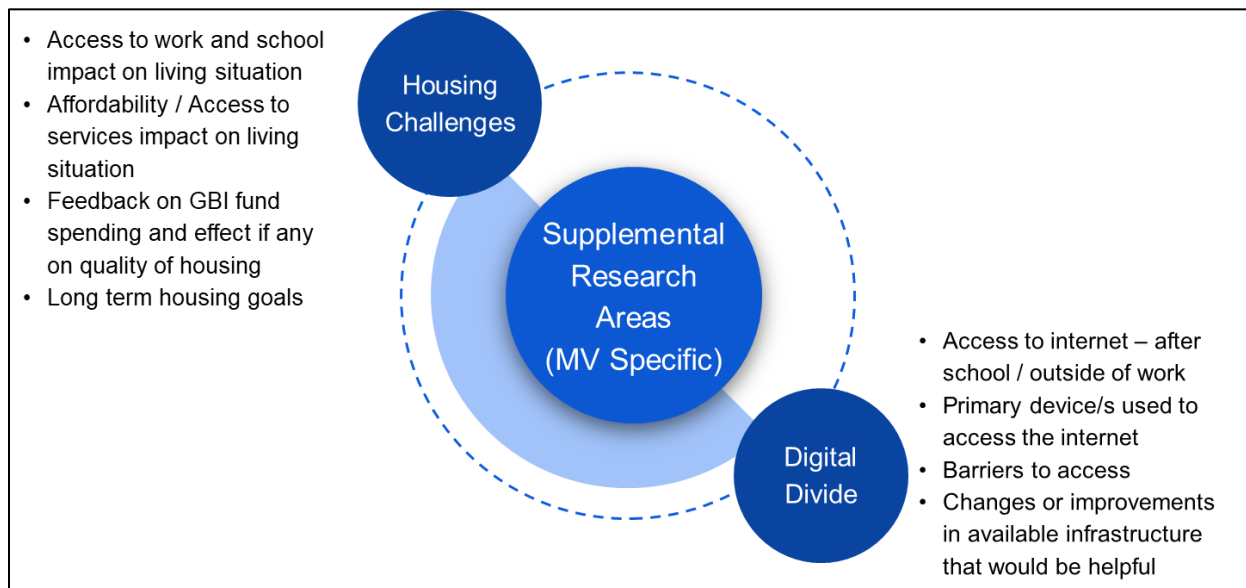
- Access to work and school impact on living situation
- Affordability / Access to services impact on living situation
- Feedback on GBI fund spending and effect if any on quality of housing
- Long term housing goals

Housing Challenges

Supplemental Research Areas (MV Specific)

Digital Divide

- Access to internet – after school / outside of work
- Primary device/s used to access the internet
- Barriers to access
- Changes or improvements in available infrastructure that would be helpful